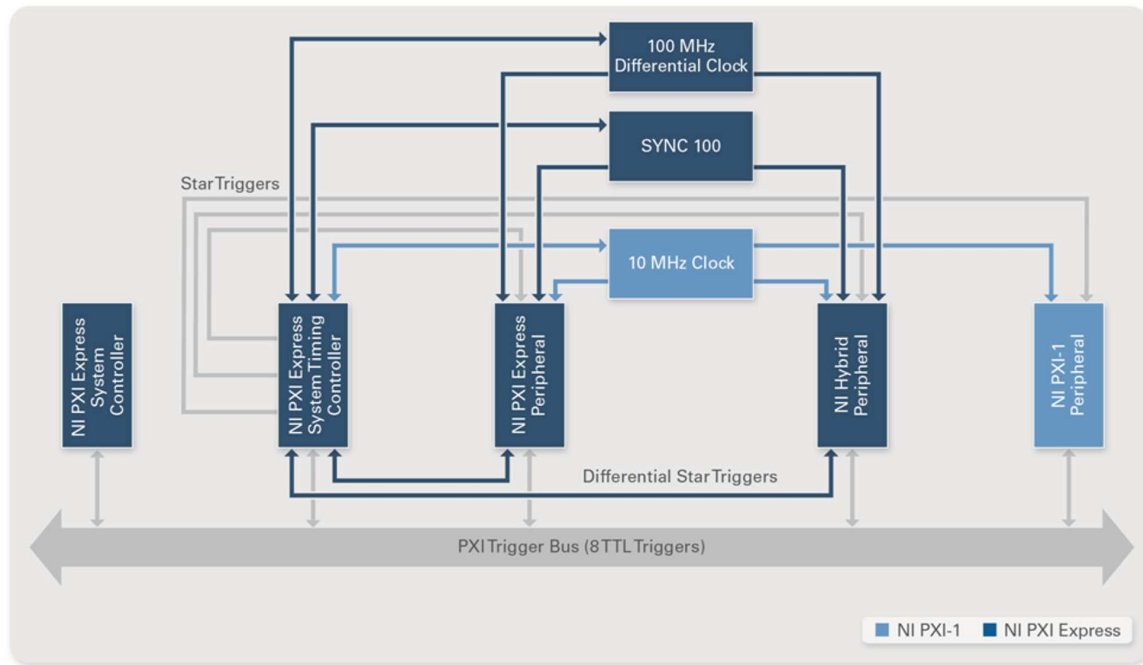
100 MHz Differential Clock

SYNC 100

Star Triggers

10 MHz Clock

NI PXI Express System Controller

NI PXI Express System Timing Controller

NI PXI Express Peripheral

NI Hybrid Peripheral

NI PXI-1 Peripheral

Differential Star Triggers

PXI Trigger Bus (8 TTL Triggers)

NI PXI-1 NI PXI Express